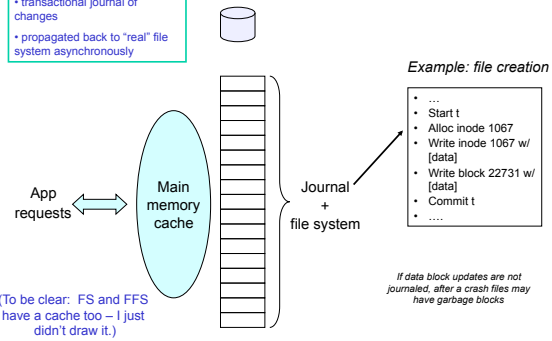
• transactional journal of changes

• propagated back to "real" file system asynchronously

Example: file creation

- …
- Start t
- Alloc inode 1067
- Write inode 1067 w/ [data]
- Write block 22731 w/ [data]
- Commit t
- ….

App requests

Main memory cache

Journal
+
file system

(To be clear: FS and FFS have a cache too – I just didn't draw it.)

If data block updates are not journaled, after a crash files may have garbage blocks